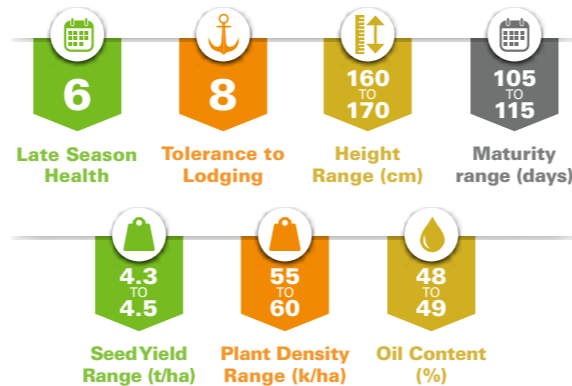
6
Late Season Health

8
Tolerance to Lodging

160
TO
170
Height Range (cm)

105
TO
115
Maturity range (days)

4.3
TO
4.5
SeedYield Range (t/ha)

55
TO
60
Plant Density Range (k/ha)

48
TO
49
Oil Content (%)